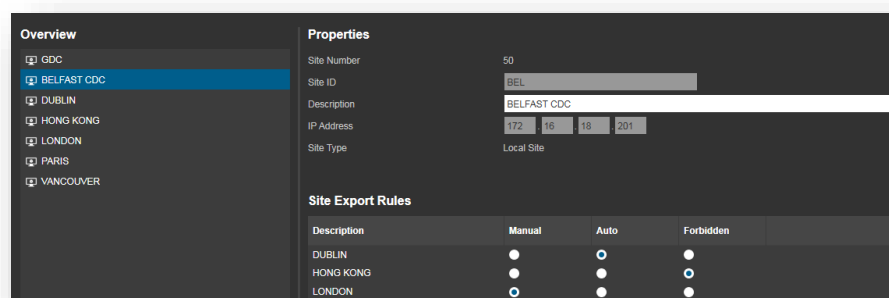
Overview

GDC
BELFAST CDC
DUBLIN
HONG KONG
LONDON
PARIS
VANCOUVER

Properties

Site Number 50
Site ID BEL
Description BELFAST CDC
IP Address 172 . 16 . 18 . 201
Site Type Local Site

Site Export Rules

| Description | Manual | Auto | Forbidden |
|---|---|---|---|
| DUBLIN | ● | ◉ | ● |
| HONG KONG | ● | ● | ◉ |
| LONDON | ◉ | ● | ● |